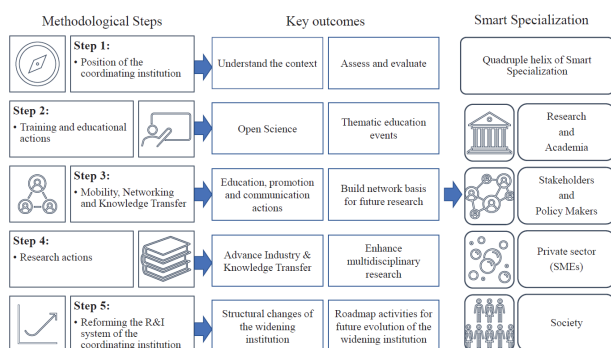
Methodological Steps

Key outcomes

Smart Specialization

Step 1:
• Position of the coordinating institution

Understand the context

Assess and evaluate

Quadruple helix of Smart Specialization

Step 2:
• Training and educational actions

Open Science

Thematic education events

Research and Academia

Step 3:
• Mobility, Networking and Knowledge Transfer

Education, promotion and communication actions

Build network basis for future research

Stakeholders and Policy Makers

Step 4:
• Research actions

Advance Industry & Knowledge Transfer

Enhance multidisciplinary research

Private sector (SMEs)

Step 5:
• Reforming the R&I system of the coordinating institution

Structural changes of the widening institution

Roadmap activities for future evolution of the widening institution

Society